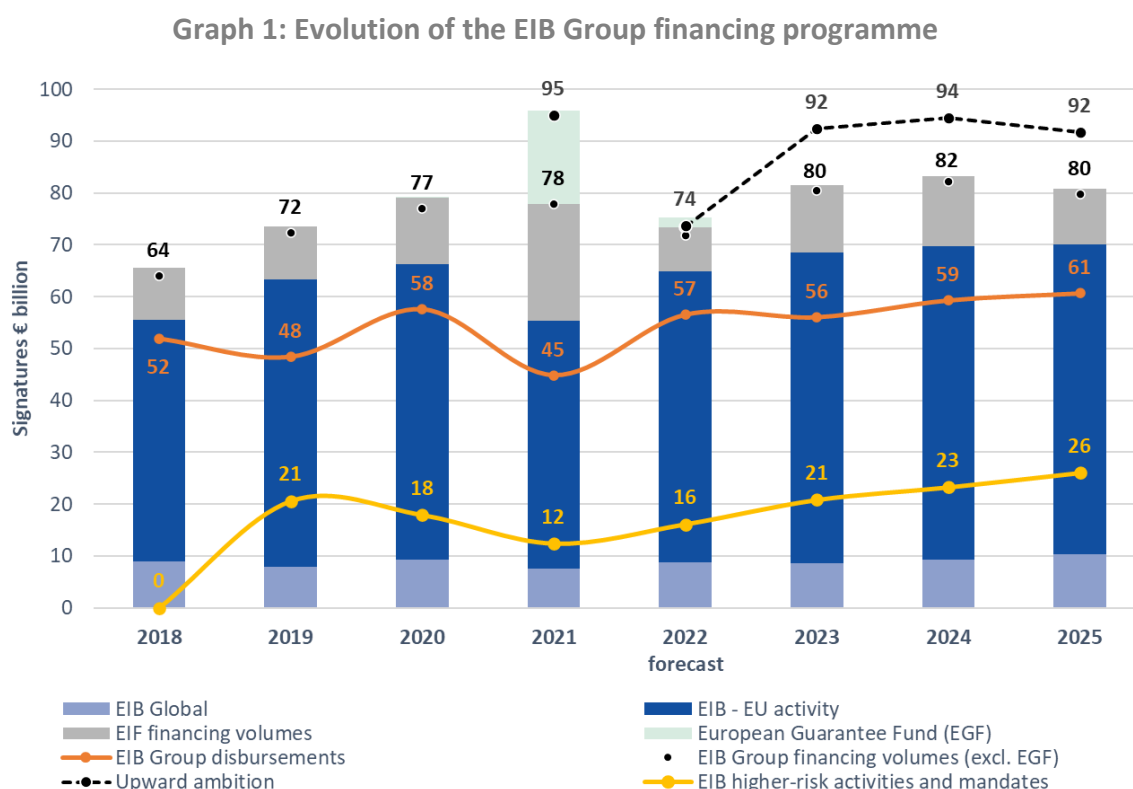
Graph 1: Evolution of the EIB Group financing programme

Signatures € billion

100
90
80
70
60
50
40
30
20
10
0

64
72
77
95
78
74
92
80
94
82
92
80

52
48
58
45
57
56
59
61

0
21
18
12
16
21
23
26

2018
2019
2020
2021
2022
2023
2024
2025
forecast

EIB Global
EIB - EU activity
EIF financing volumes
European Guarantee Fund (EGF)
EIB Group disbursements
EIB Group financing volumes (excl. EGF)
Upward ambition
EIB higher-risk activities and mandates